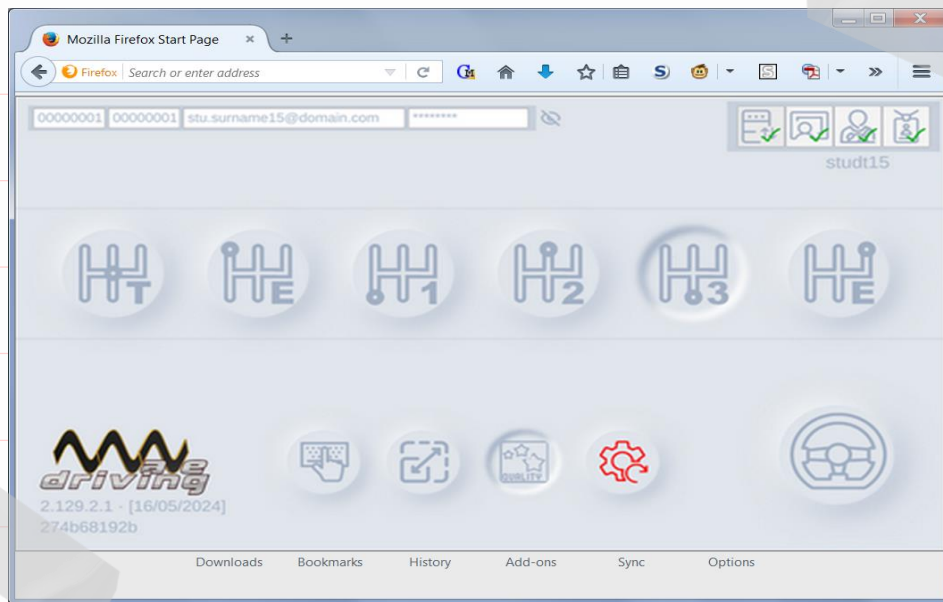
Mozilla Firefox Start Page

Firefox Search or enter address

00000001 00000001 stu.surname15@domain.com ********

studt15

T E 1 2 3 E

wave driving
2.129.2.1 · [16/05/2024]
274b68192b

QUALITY

Downloads Bookmarks History Add-ons Sync Options